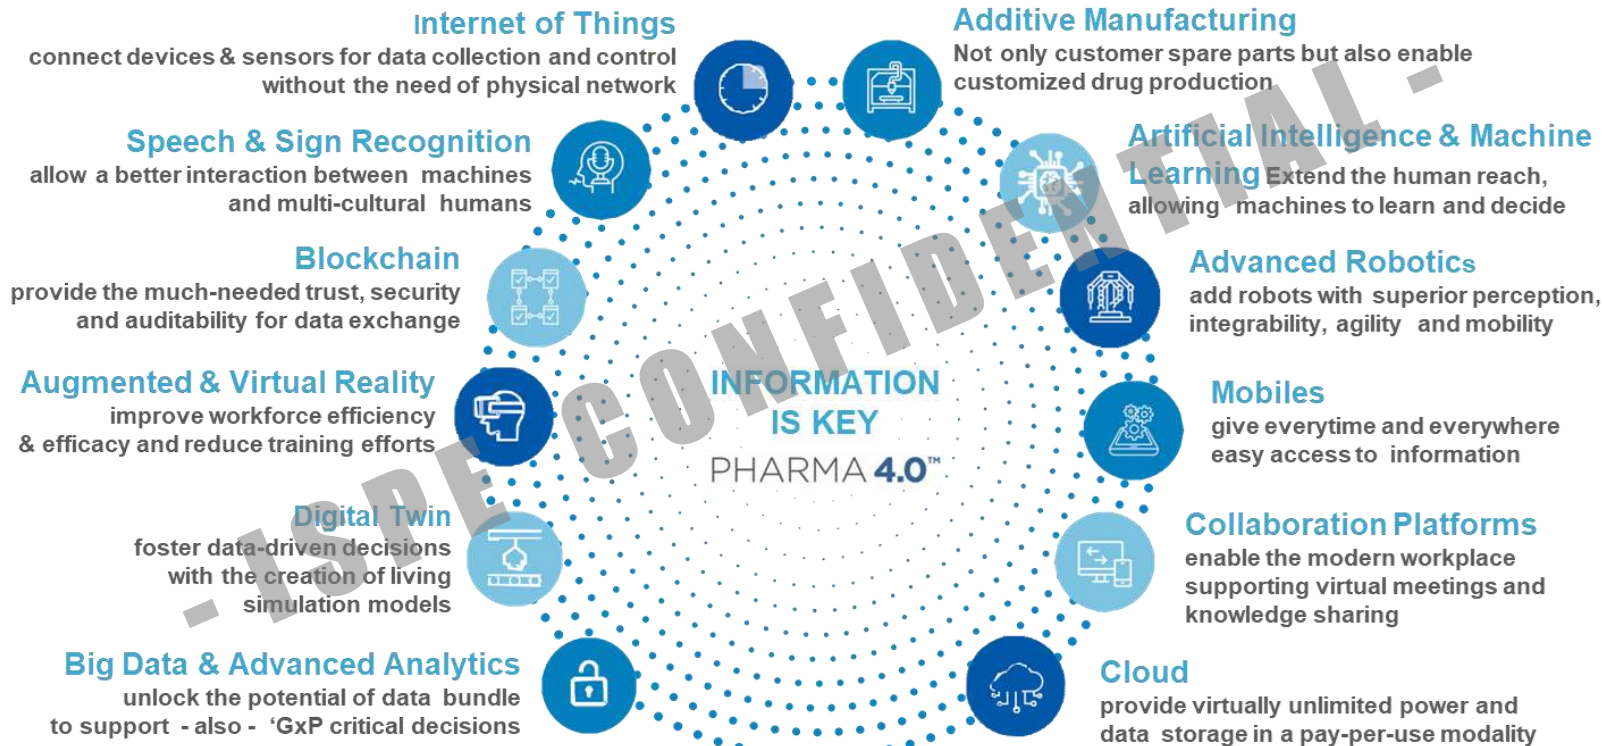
Internet of Things
connect devices & sensors for data collection and control without the need of physical network

Speech & Sign Recognition
allow a better interaction between machines and multi-cultural humans

Blockchain
provide the much-needed trust, security and auditability for data exchange

Augmented & Virtual Reality
improve workforce efficiency & efficacy and reduce training efforts

Digital Twin
foster data-driven decisions with the creation of living simulation models

Big Data & Advanced Analytics
unlock the potential of data bundle to support - also - 'GxP critical decisions

Additive Manufacturing
Not only customer spare parts but also enable customized drug production

Artificial Intelligence & Machine Learning Extend the human reach, allowing machines to learn and decide

Advanced Robotics
add robots with superior perception, integrability, agility and mobility

Mobiles
give everytime and everywhere easy access to information

Collaboration Platforms
enable the modern workplace supporting virtual meetings and knowledge sharing

Cloud
provide virtually unlimited power and data storage in a pay-per-use modality

INFORMATION IS KEY
PHARMA 4.0™

- ISPE CONFIDENTIAL -